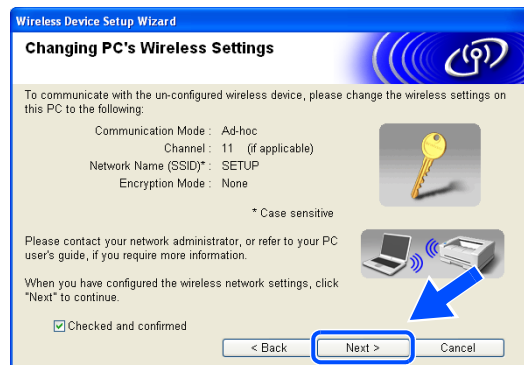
Wireless Device Setup Wizard

Changing PC's Wireless Settings

To communicate with the un-configured wireless device, please change the wireless settings on this PC to the following:

| | |
|---|---|
| Communication Mode : | Ad-hoc |
| Channel : | 11 (if applicable) |
| Network Name (SSID)* : | SETUP |
| Encryption Mode : | None |

* Case sensitive

Please contact your network administrator, or refer to your PC user's guide, if you require more information.

When you have configured the wireless network settings, click "Next" to continue.

Checked and confirmed

< Back Next > Cancel